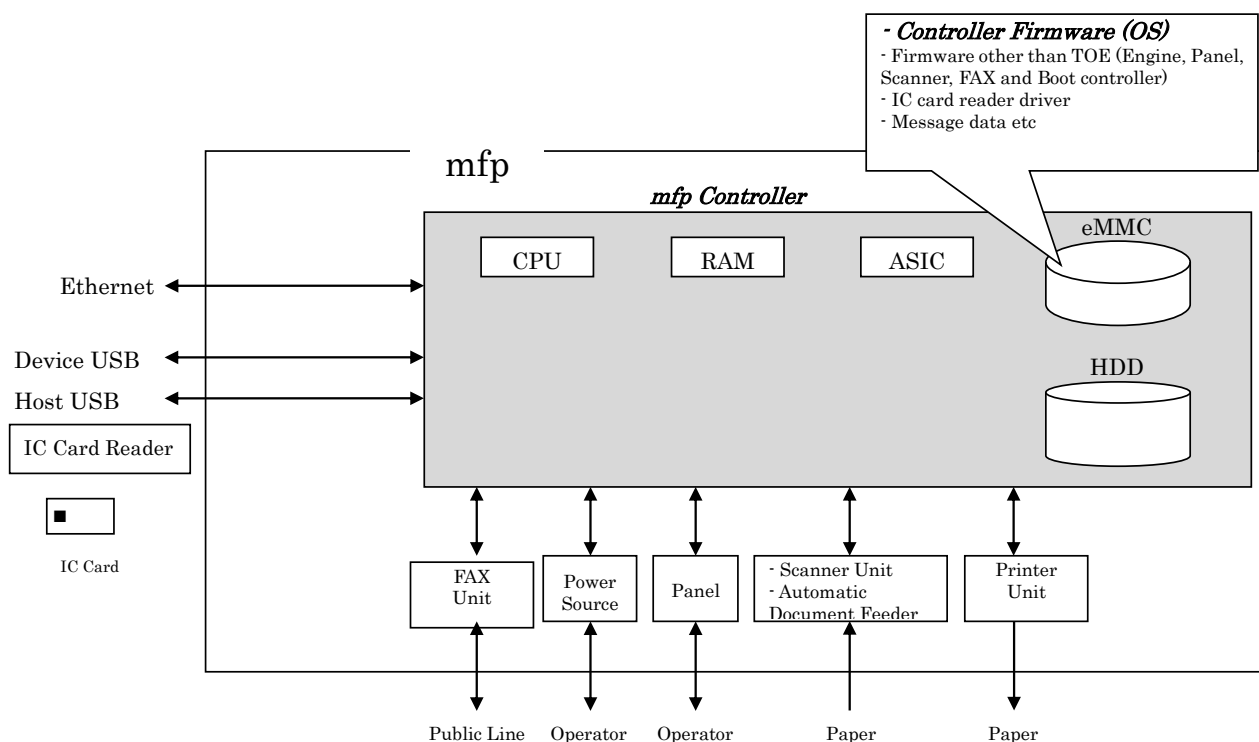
- Controller Firmware (OS)
- Firmware other than TOE (Engine, Panel, Scanner, FAX and Boot controller)
- IC card reader driver
- Message data etc

mfp

mfp Controller

CPU

RAM

ASIC

eMMC

HDD

Ethernet

Device USB

Host USB

IC Card Reader

IC Card

FAX Unit

Power Source

Panel

- Scanner Unit
- Automatic Document Feeder

Printer Unit

Public Line

Operator

Operator

Paper

Paper